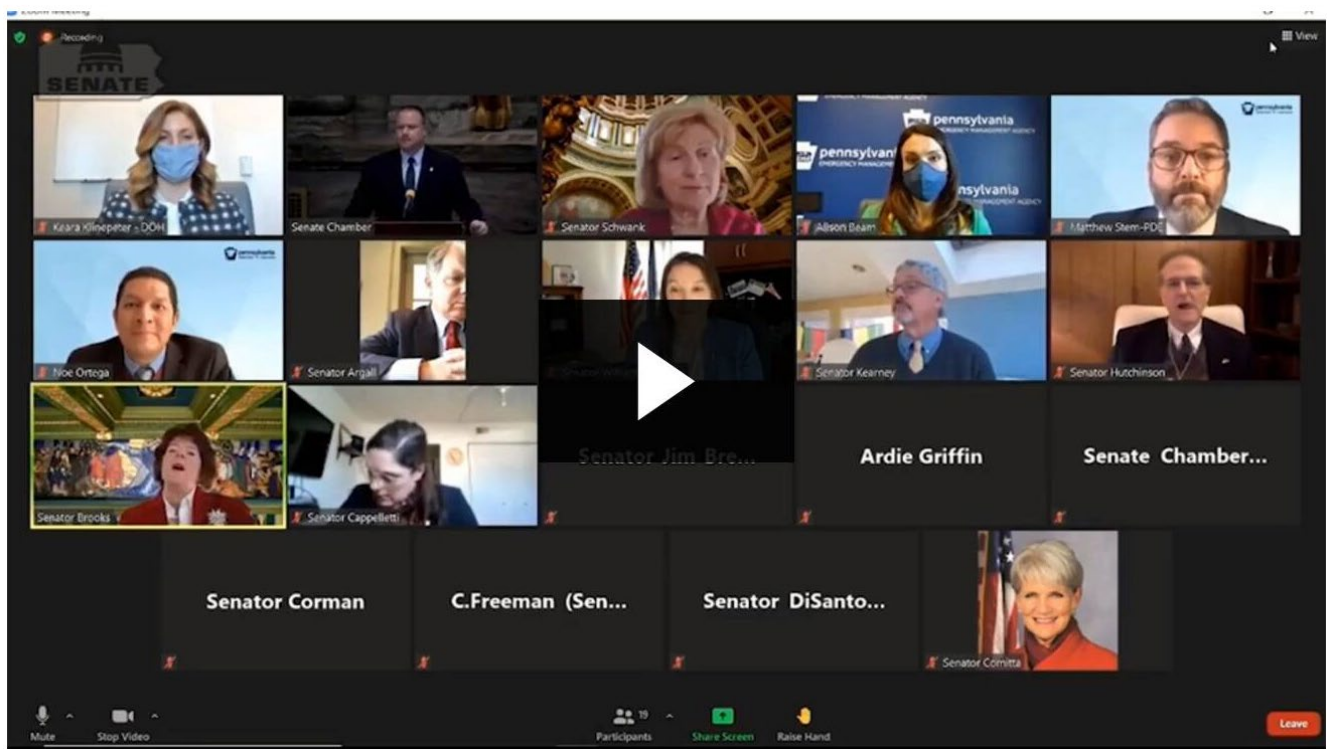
Zoom Meeting

Recording

View

SENATE

Keara Klinepeter - DOH

Senate Chamber

Senator Schwank

pennsylvania EMERGENCY MANAGEMENT AGENCY

Alison Beam

Matthew Stem-PDE

Noe Ortega

Senator Argall

Senator Williams

Senator Kearney

Senator Hutchinson

Senator Brooks

Senator Cappelletti

Senator Jim Bre...

Ardie Griffin

Senate Chamber...

Senator Corman

C.Freeman (Sen...

Senator DiSanto...

Senator Comitta

Mute

Stop Video

Participants 19

Share Screen

Raise Hand

Leave